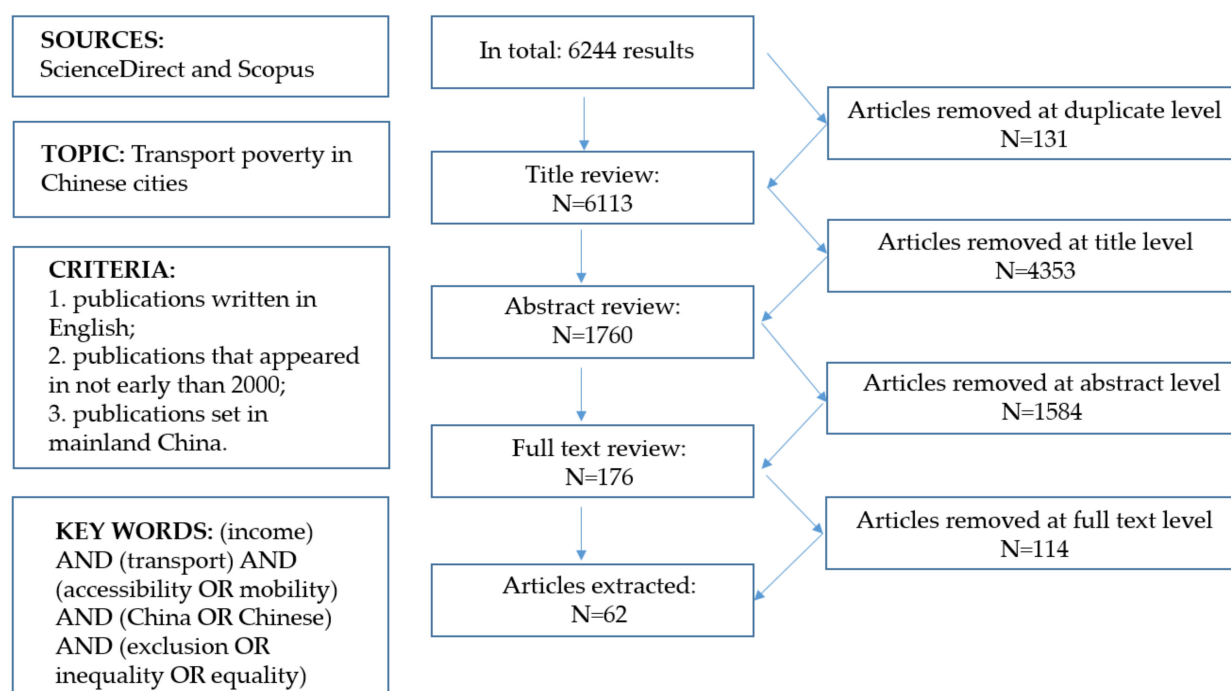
SOURCES:
ScienceDirect and Scopus

TOPIC: Transport poverty in Chinese cities

CRITERIA:
1. publications written in English;
2. publications that appeared in not early than 2000;
3. publications set in mainland China.

KEY WORDS: (income) AND (transport) AND (accessibility OR mobility) AND (China OR Chinese) AND (exclusion OR inequality OR equality)

In total: 6244 results

Articles removed at duplicate level
N=131

Title review:
N=6113

Articles removed at title level
N=4353

Abstract review:
N=1760

Articles removed at abstract level
N=1584

Full text review:
N=176

Articles removed at full text level
N=114

Articles extracted:
N=62